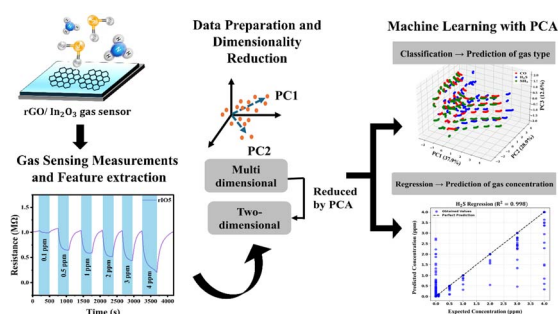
rGO/ In$_2$O$_3$ gas sensor

Gas Sensing Measurements and Feature extraction

Data Preparation and Dimensionality Reduction

PC1

PC2

Multi dimensional

Two-dimensional

Reduced by PCA

Machine Learning with PCA

Classification → Prediction of gas type

Regression → Prediction of gas concentration

Resistance (MΩ)

Time (s)

0.1 ppm

0.5 ppm

1 ppm

2 ppm

3 ppm

4 ppm

rGO5

0 500 1000 1500 2000 2500 3000 3500 4000

PC1 (37.9%)

PC2 (28.5%)

PC3 (13.6%)

H$_2$S Regression (R$^2$ = 0.998)

Predicted Concentration (ppm)

Expected Concentration (ppm)

Observed Values

Perfect Prediction